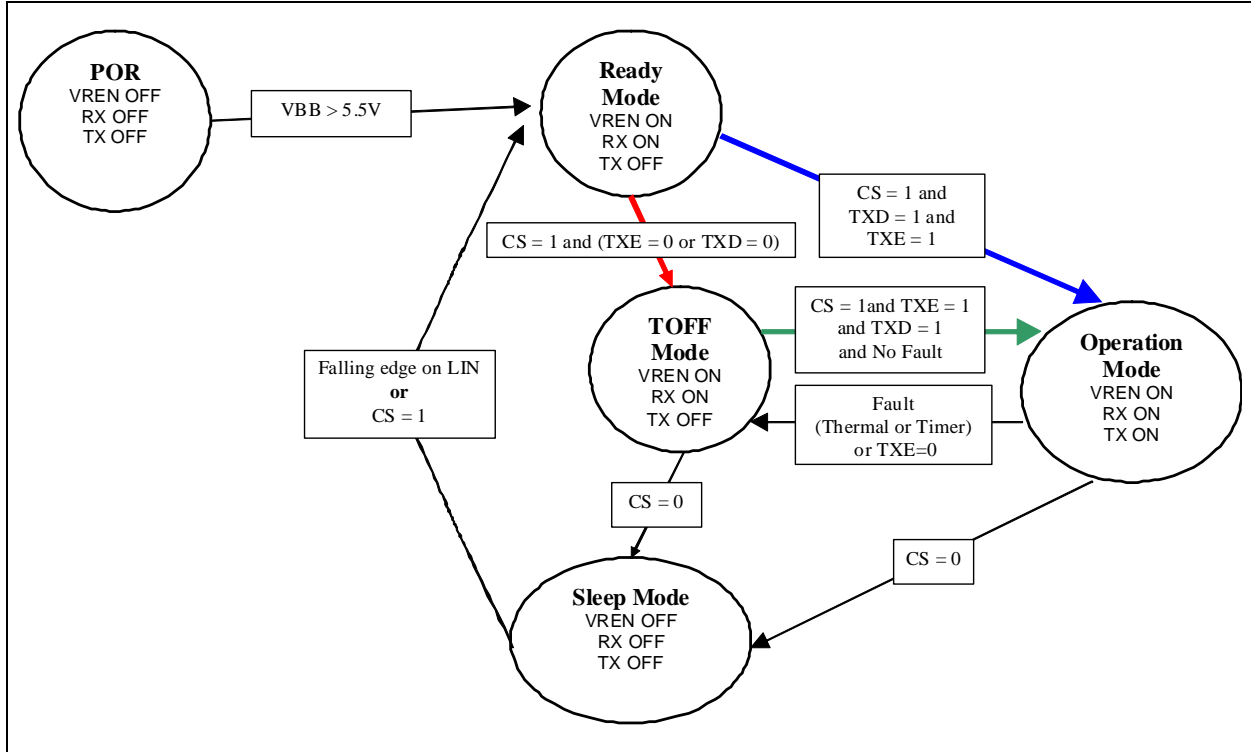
POR
VREN OFF
RX OFF
TX OFF

VBB > 5.5V

Ready Mode
VREN ON
RX ON
TX OFF

CS = 1 and TXD = 1 and TXE = 1

CS = 1 and (TXE = 0 or TXD = 0)

TOFF Mode
VREN ON
RX ON
TX OFF

CS = 1and TXE = 1 and TXD = 1 and No Fault

Operation Mode
VREN ON
RX ON
TX ON

Fault (Thermal or Timer) or TXE=0

Falling edge on LIN
or
CS = 1

CS = 0

CS = 0

Sleep Mode
VREN OFF
RX OFF
TX OFF